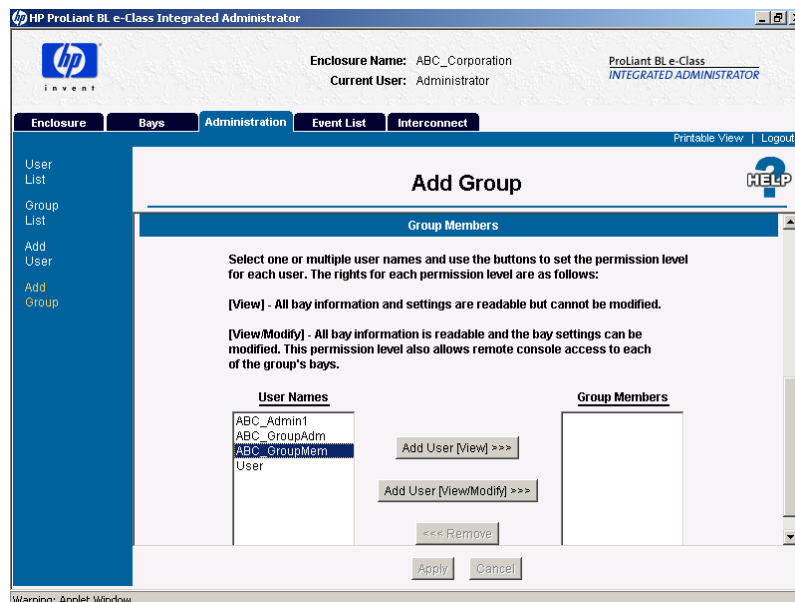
HP ProLiant BL e-Class Integrated Administrator

invent

Enclosure Name: ABC_Corporation
Current User: Administrator

ProLiant BL e-Class
INTEGRATED ADMINISTRATOR

Enclosure | Bays | Administration | Event List | Interconnect

Printable View | Logout

User List

Group List

Add User

Add Group

Add Group

HELP

Group Members

Select one or multiple user names and use the buttons to set the permission level for each user. The rights for each permission level are as follows:

[View] - All bay information and settings are readable but cannot be modified.

[View/Modify] - All bay information is readable and the bay settings can be modified. This permission level also allows remote console access to each of the group's bays.

User Names

ABC_Admin1
ABC_GroupAdm
ABC_GroupMem
User

Add User [View] >>>

Add User [View/Modify] >>>

<<< Remove

Group Members

Apply

Cancel

Warning: Applet Window